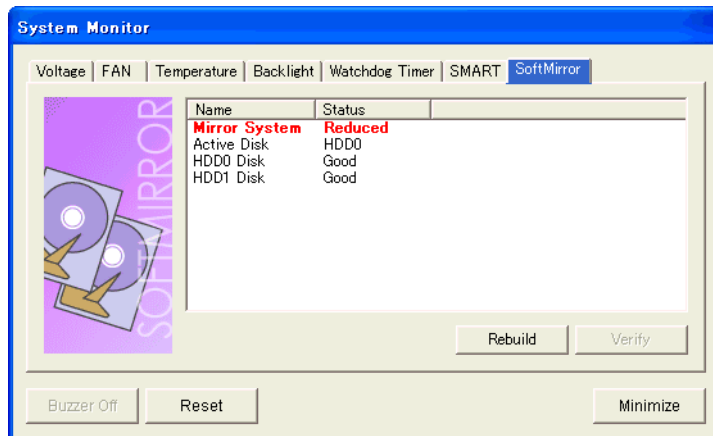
System Monitor

Voltage | FAN | Temperature | Backlight | Watchdog Timer | SMART | SoftMirror

SOFTMIRROR

| Name | Status |
|---|---|
| Mirror System | Reduced |
| Active Disk | HDD0 |
| HDD0 Disk | Good |
| HDD1 Disk | Good |

Rebuild
Verify

Buzzer Off
Reset
Minimize